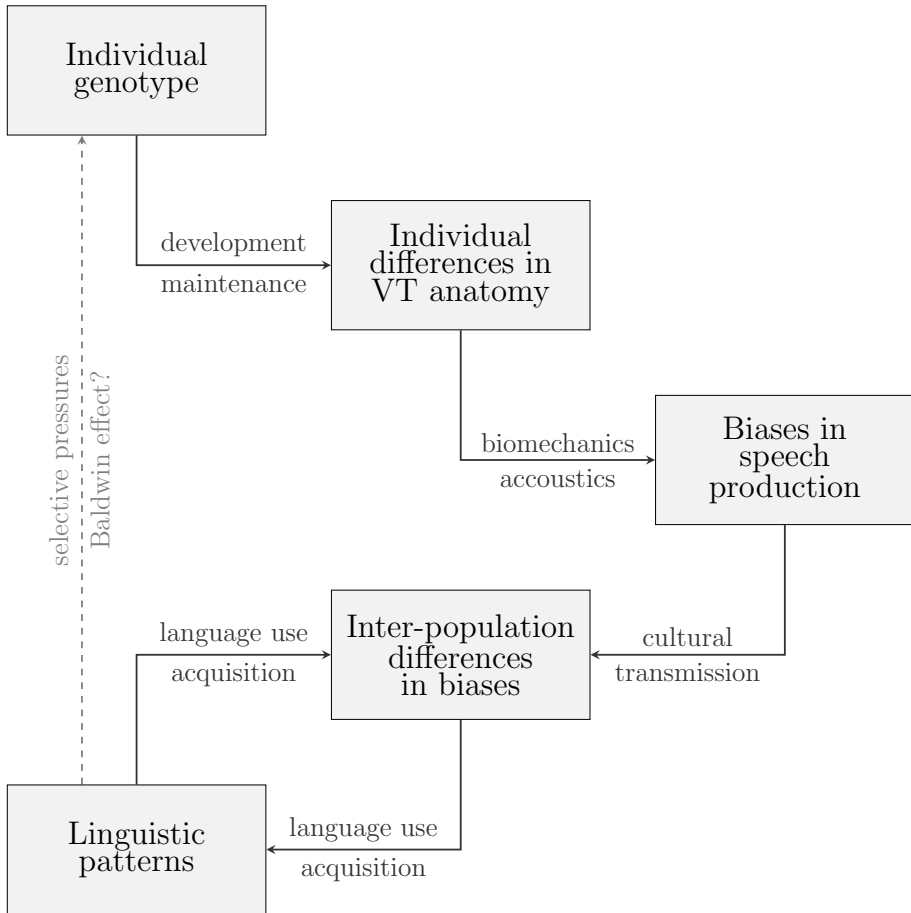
Individual genotype

development

maintenance

Individual differences in VT anatomy

biomechanics

accoustics

Biases in speech production

selective pressures

Baldwin effect?

language use

acquisition

Inter-population differences in biases

cultural

transmission

Linguistic patterns

language use

acquisition